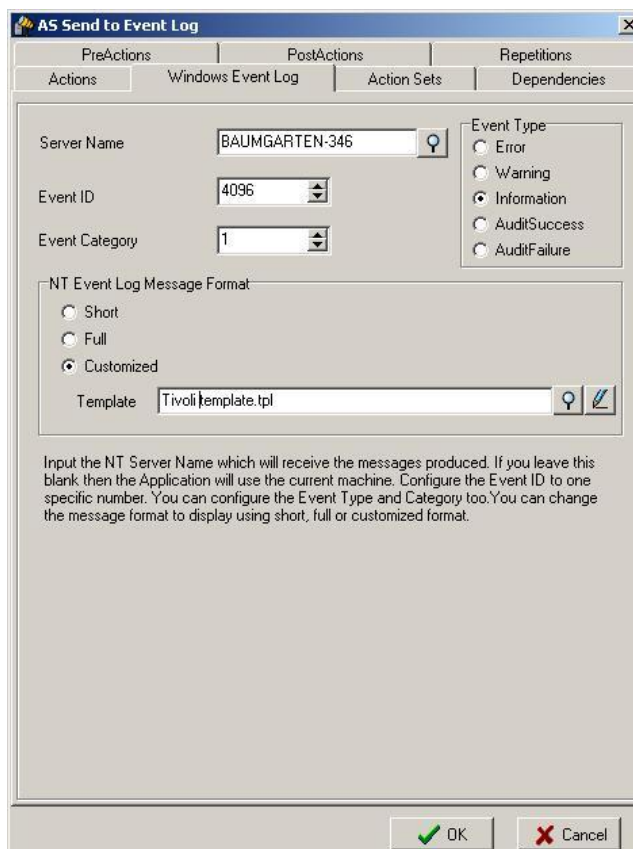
AS Send to Event Log

PreActions
PostActions
Repetitions
Actions
Windows Event Log
Action Sets
Dependencies

Server Name
BAUMGARTEN-346
Event ID
4096
Event Category
1

Event Type
Error
Warning
Information
AuditSuccess
AuditFailure

NT Event Log Message Format
Short
Full
Customized
Template
Tivoli template.tpl

Input the NT Server Name which will receive the messages produced. If you leave this blank then the Application will use the current machine. Configure the Event ID to one specific number. You can configure the Event Type and Category too.You can change the message format to display using short, full or customized format.

OK
Cancel